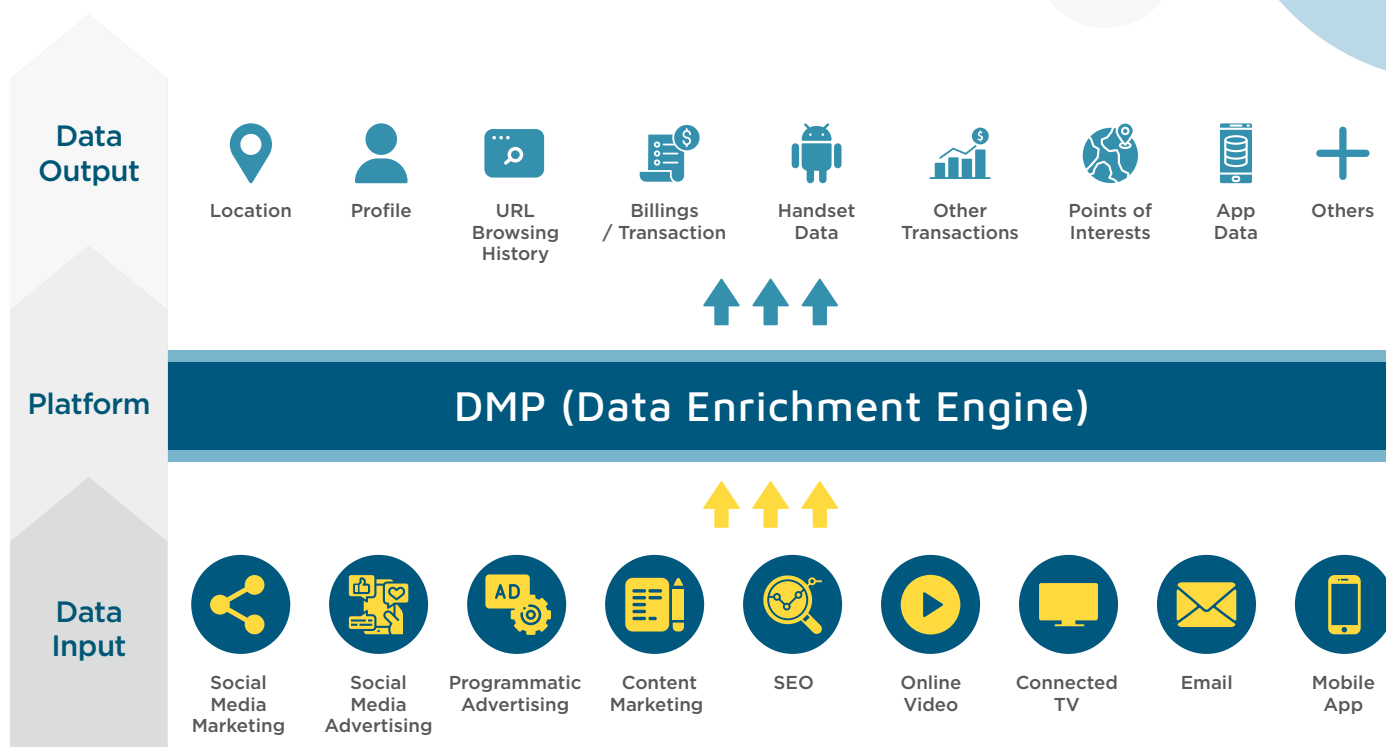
Data Output

Location

Profile

URL Browsing History

Billings / Transaction

Handset Data

Other Transactions

Points of Interests

App Data

Others

Platform

DMP (Data Enrichment Engine)

Data Input

AD

Social Media Marketing

Social Media Advertising

Programmatic Advertising

Content Marketing

SEO

Online Video

Connected TV

Email

Mobile App